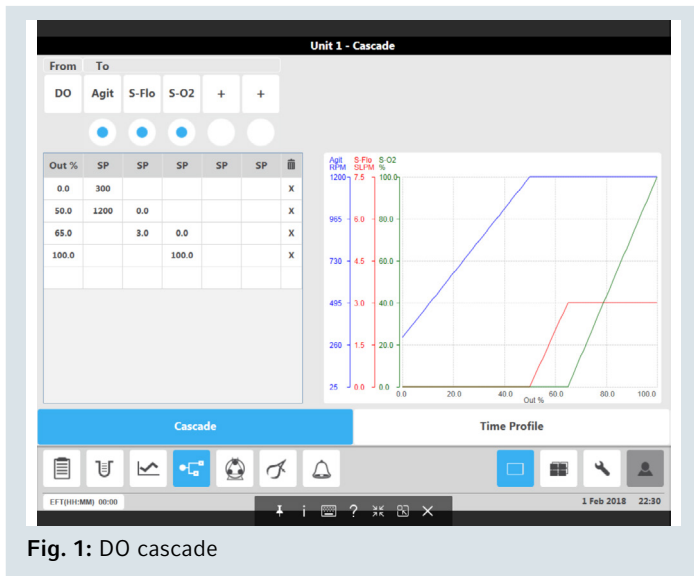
Unit 1 - Cascade

From To

DO Agit S-Flo S-O2 + +

| Out % | SP | SP | SP | SP | SP | |
|---|---|---|---|---|---|---|
| 0.0 | 300 | | | | | X |
| 50.0 | 1200 | 0.0 | | | | X |
| 65.0 | | 3.0 | 0.0 | | | X |
| 100.0 | | | 100.0 | | | X |

Agit RPM S-Flo SLPM S-O2 %

1200 7.5 100.0
965 6.0 80.0
730 4.5 60.0
495 3.0 40.0
260 1.5 20.0
25 0.0 0.0

0.0 20.0 40.0 60.0 80.0 100.0
Out %

Cascade

Time Profile

EFT(HH:MM) 00:00

1 Feb 2018 22:30

Fig. 1: DO cascade